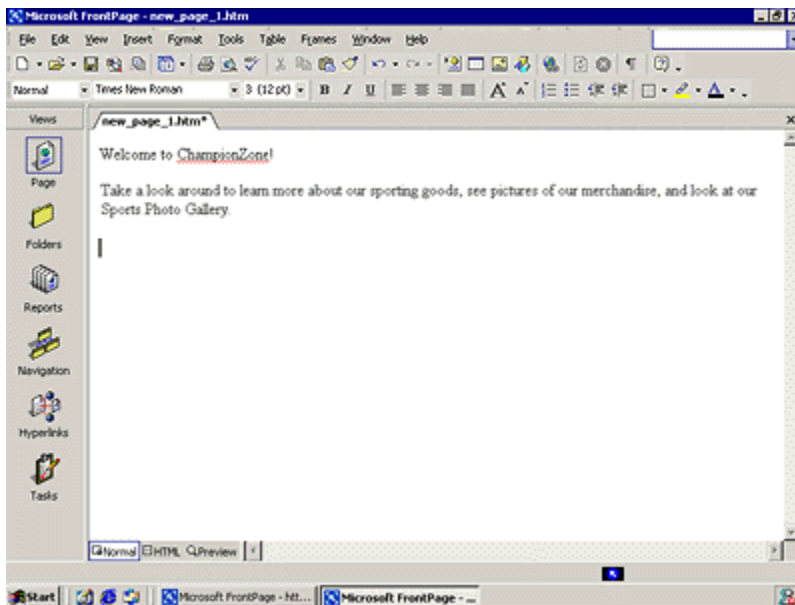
Microsoft FrontPage - new_page_1.htm

File Edit View Insert Format Tools Table Frames Window Help

Normal Times New Roman 3 (12 pt) B I U

Views

new_page_1.htm*

Page

Folders

Reports

Navigation

Hyperlinks

Tasks

Welcome to ChampionZone!

Take a look around to learn more about our sporting goods, see pictures of our merchandise, and look at our Sports Photo Gallery.

Normal HTML Preview

Start Microsoft FrontPage - htt... Microsoft FrontPage - ...